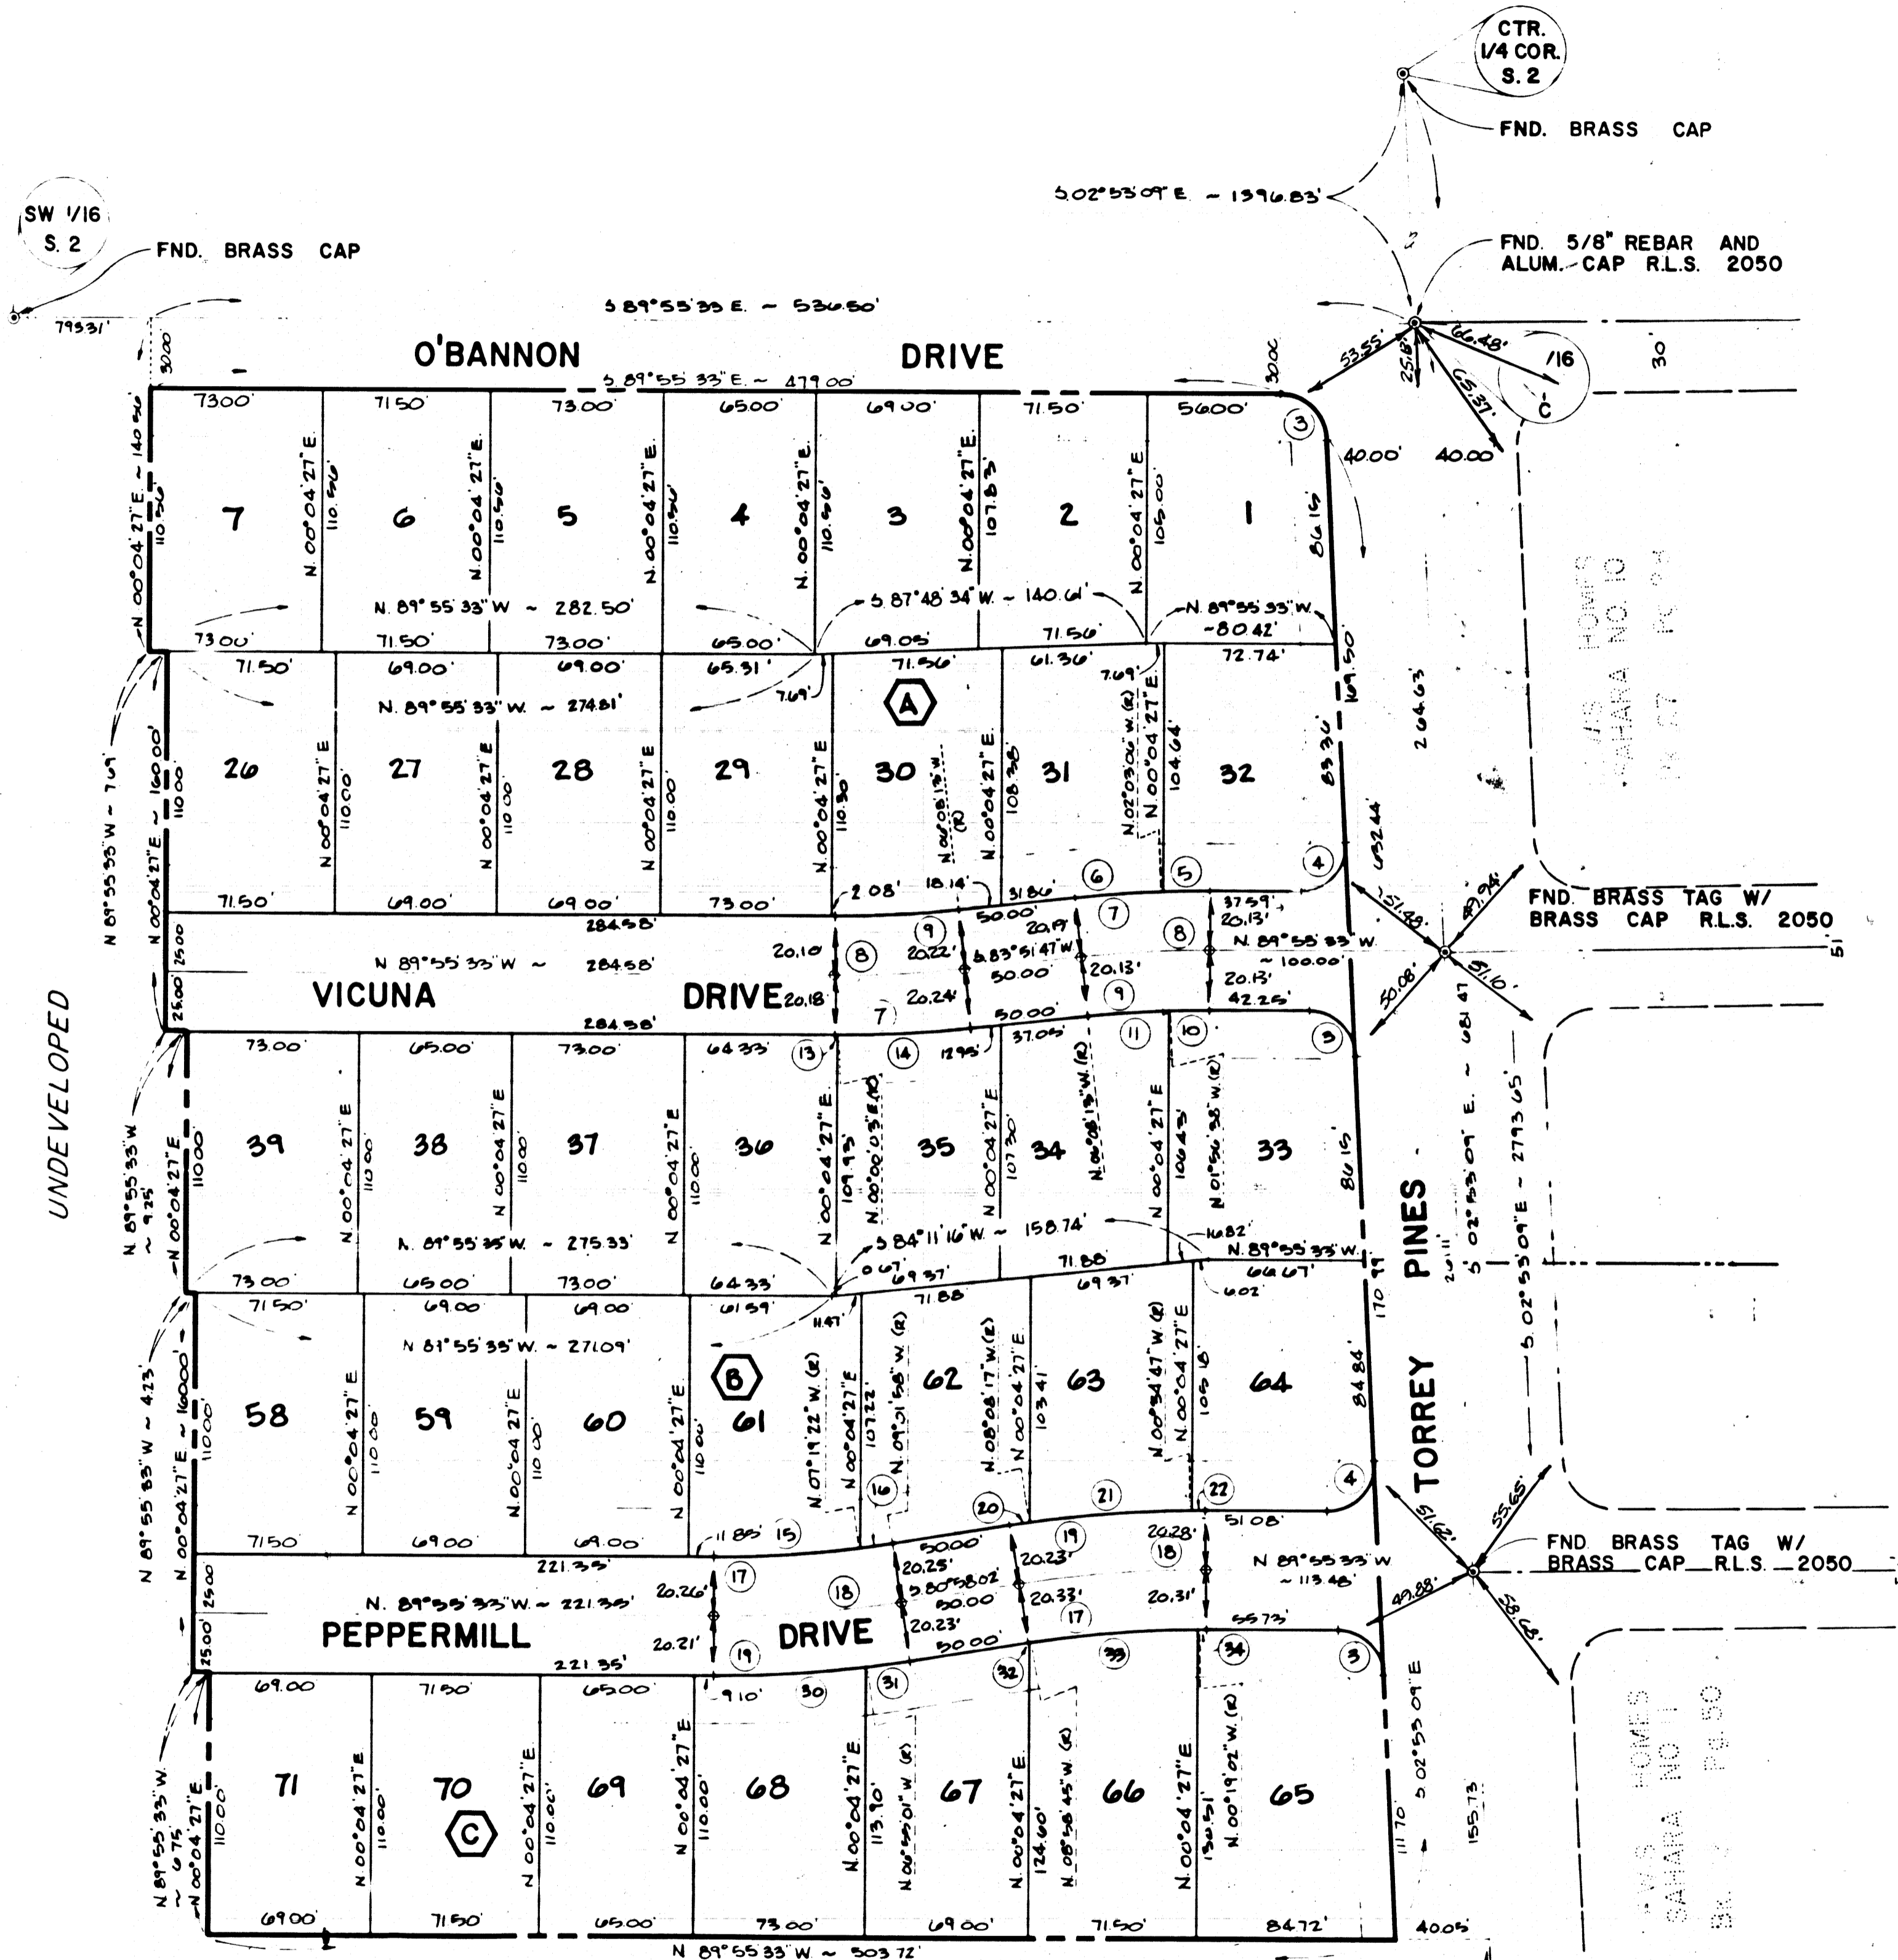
CTR.
1/4 COR.
S. 2

FND. BRASS CAP

S.02°55'09" E. ~ 1396.83'

SW 1/16
S. 2

FND. BRASS CAP

FND. 5/8" REBAR AND
ALUM. CAP R.L.S. 2050

S 89°55'33" E. ~ 536.50'

793.31'

30.00

O'BANNON DRIVE

S 89°55'33" E. ~ 479.00'

30.00

53.55'
25.81'
66.48'
65.37'
1/16
C
30

73.00' 71.50' 73.00' 65.00' 69.00' 71.50' 56.00'

3

40.00' 40.00'

7 6 5 4 3 2 1

N 00°04'27" E ~ 140.50
110.50
N 00°04'27" E 110.50
N 00°04'27" E 110.50
N 00°04'27" E 110.50
N 00°04'27" E 110.50
N 00°04'27" E 107.83
N 00°04'27" E 105.00
86.15

N. 89°55'33" W. ~ 282.50'
S. 87°48'34" W. ~ 140.61'
N. 89°55'33" W. ~ 80.42'

73.00' 71.50' 73.00' 65.00' 69.05' 71.56'

109.50

71.50' 69.00' 69.00' 65.31' 71.56' 61.36' 72.74'
7.69' 7.69'

N. 89°55'33" W. ~ 274.81'

A

26 27 28 29 30 31 32

N 89°55'33" W ~ 7.69
N 00°04'27" E ~ 160.00
110.00
N 00°04'27" E 110.00
N 00°04'27" E 110.00
N 00°04'27" E 110.00
N 00°04'27" E 110.50
N 00°08'13" W (R)
N 00°04'27" E 108.38
N 02°03'06" W. (R)
N 00°04'27" E 104.64
83.30
452.44
264.63

4

71.50' 69.00' 69.00' 73.00' 2.08' 18.14' 31.86' 37.59'

6 5

284.58'
20.10
8
9
50.00'
20.19'
7
8
20.13'
20.22'
S 83°51'47" W.
50.00'
20.13'
N. 89°55'33" W. ~ 100.00'
20.24'
9
20.13'
42.25'
50.00'

25.00

N 89°55'33" W ~ 284.58'

VICUNA DRIVE 20.18

25.00

7

284.58'

73.00' 65.00' 73.00' 64.33' 13 14 12.95' 37.05' 11 10 3

39 38 37 36 35 34 33

UNDEVELOPED

N. 89°55'33" W ~ 9.25'
N 00°04'27" E 110.00
N 00°04'27" E 110.00
N 00°04'27" E 110.00
N 00°04'27" E 110.00
N 00°04'27" E 109.95
N 00°00'05" E (R)
N 00°04'27" E 107.30
N 00°08'13" W. (R)
N 00°04'27" E 106.43
N 01°56'38" W. (R)
86.15

N. 89°55'35" W. ~ 275.33'
S 84°11'16" W. ~ 158.74'
16.82'
N. 89°55'33" W.

73.00' 65.00' 73.00' 64.33' 0.67' 69.37' 71.88' 69.37' 64.67' 6.02'

170.99
PINES
20.11

71.50' 69.00' 69.00' 61.59' 11.47' 71.88'

N 89°55'33" W. ~ 271.09'

B

58 59 60 61 62 63 64

N 89°55'33" W ~ 4.23
N 00°04'27" E ~ 160.00
110.00
N 00°04'27" E 110.00
N 00°04'27" E 110.00
N 00°04'27" E 110.00
N 07°19'22" W. (R)
N 00°04'27" E 107.22
N 09°31'58" W. (R)
N 08°08'17" W. (R)
N 00°04'27" E 103.41
N 00°34'47" W. (R)
N 00°04'27" E 105.18
84.84

TORREY

16 20 21 22 4

71.50 69.00 69.00 11.85 15
50.00'
19
20.28'
51.08'

221.35'
20.25'
20.23'
18
N 89°55'33" W ~ 113.48'
17
18
S 80°58'02"
20.26'
50.00'
20.33'
20.31'
17
55.73'
20.23'

25.00

N. 89°55'33" W. ~ 221.35'

PEPPERMILL DRIVE

25.00

20.21'
19
50.00'
221.35'
9.10'
30 31 32 33 34 3

69.00 71.50' 65.00'

71 70 69 68 67 66 65

C

N 89°55'33" W ~ 6.75
N 00°04'27" E
110.00
N 00°04'27" E 110.00'
N 00°04'27" E 110.00'
N 00°04'27" E 110.00'
N 00°04'27" E 113.90
N 00°55'01" W. (R)
N 00°04'27" E 124.60'
N 08°58'45" W. (R)
N 00°04'27" E 130.51
N 00°19'02" W. (R)
111.70
S 02°55'09" E
155.73

69.00' 71.50' 65.00' 73.00' 69.00' 71.50' 84.72' 40.05'

N 89°55'33" W ~ 503.72'

FND. BRASS TAG W/
BRASS CAP R.L.S. 2050

51.49'
49.94'
30.08'
51.10'
681.47
S 02°55'09" E ~
S. 02°55'09" E ~ 2793.65'

FND. BRASS TAG W/
BRASS CAP R.L.S. 2050

51.62'
55.65'
49.88'
58.63'

LAS VEGAS
SAHARA HOMES NO. 10
Bk 27 Pg 94

LAS VEGAS
SAHARA HOMES NO. 11
Bk. Pg. 50

51